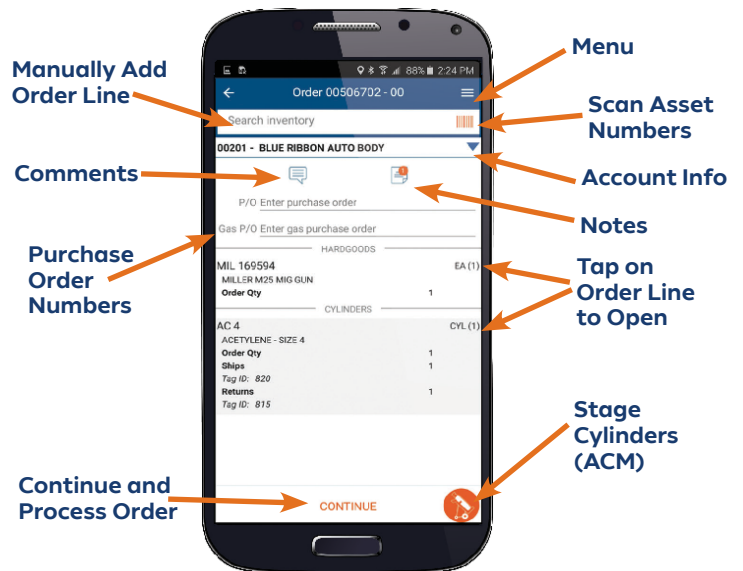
88% 2:24 PM

Order 00506702 - 00

Search inventory

00201 - BLUE RIBBON AUTO BODY

P/O Enter purchase order

Gas P/O Enter gas purchase order

HARDGOODS

MIL 169594 EA (1)

MILLER M25 MIG GUN

Order Qty 1

CYLINDERS

AC 4 CYL (1)

ACETYLENE - SIZE 4

Order Qty 1

Ships 1

Tag ID: 820

Returns 1

Tag ID: 815

CONTINUE

Menu

Manually Add Order Line

Scan Asset Numbers

Comments

Account Info

Notes

Purchase Order Numbers

Tap on Order Line to Open

Stage Cylinders (ACM)

Continue and Process Order